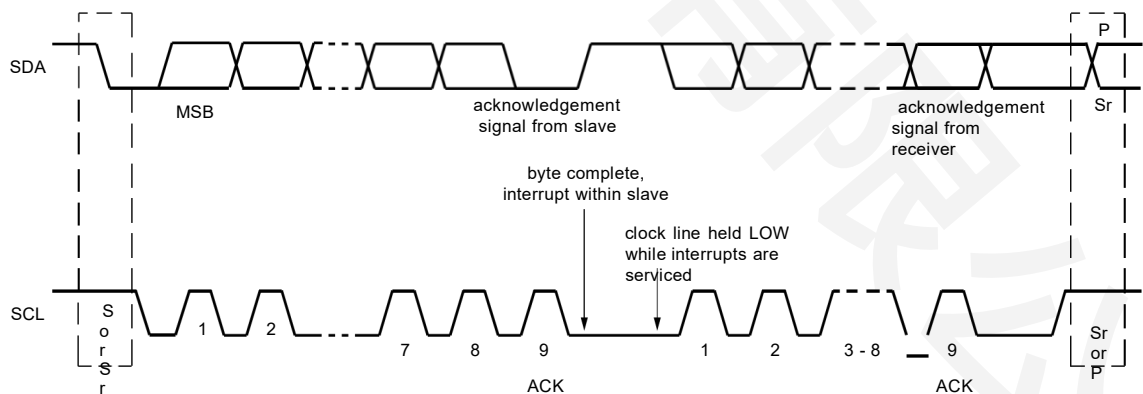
SDA

MSB

acknowledgement signal from slave

acknowledgement signal from receiver

P

Sr

byte complete, interrupt within slave

clock line held LOW while interrupts are serviced

SCL

S or Sr

1 2 7 8 9 1 2 3 - 8 9

ACK

ACK

Sr or P